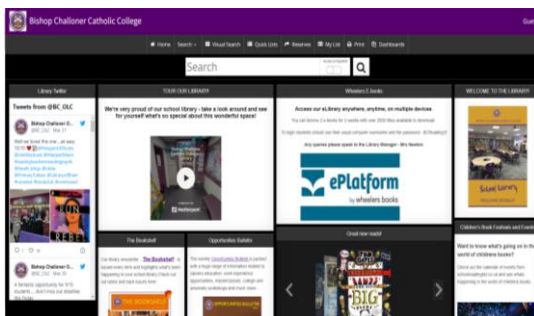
Bishop Challoner Catholic College

Gue

Home Search Visual Search Quick Lists Reserves My List Print Dashboards

Search

Library Twitter

Tweets from @BC_OLC

Bishop Challoner C... @BC_OLC · Mar 21

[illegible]

Bishop Challoner C...

A fantastic opportunity for Y10 students ... don't miss out deadline this Friday

TOUR OUR LIBRARY!

We're very proud of our school library - take a look around and see for yourself what's so special about this wonderful space!

matterport

Wheelers E-books

Access our eLibrary anywhere, anytime, on multiple devices

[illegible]

ePlatform

by wheelers books

WELCOME TO THE LIBRARY!

School Library

The Bookshelf

Our library newsletter The Bookshelf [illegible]

Opportunities Bulletin

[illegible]

Great new reads!

BIG

Children's Book Festivals and Events

Want to know what's going on in the world of children's books?

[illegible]